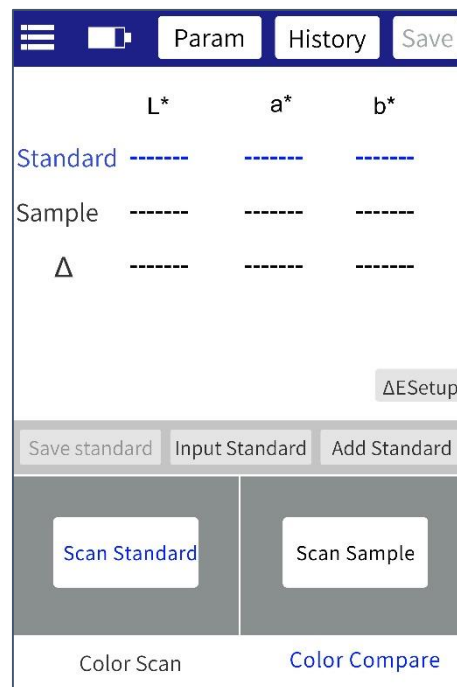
Param History Save

| | L* | a* | b* |
|---|---|---|---|
| Standard | ------- | ------- | ------- |
| Sample | ------- | ------- | ------- |
| Δ | ------- | ------- | ------- |

ΔESetup

Save standard Input Standard Add Standard

Scan Standard Scan Sample

Color Scan Color Compare